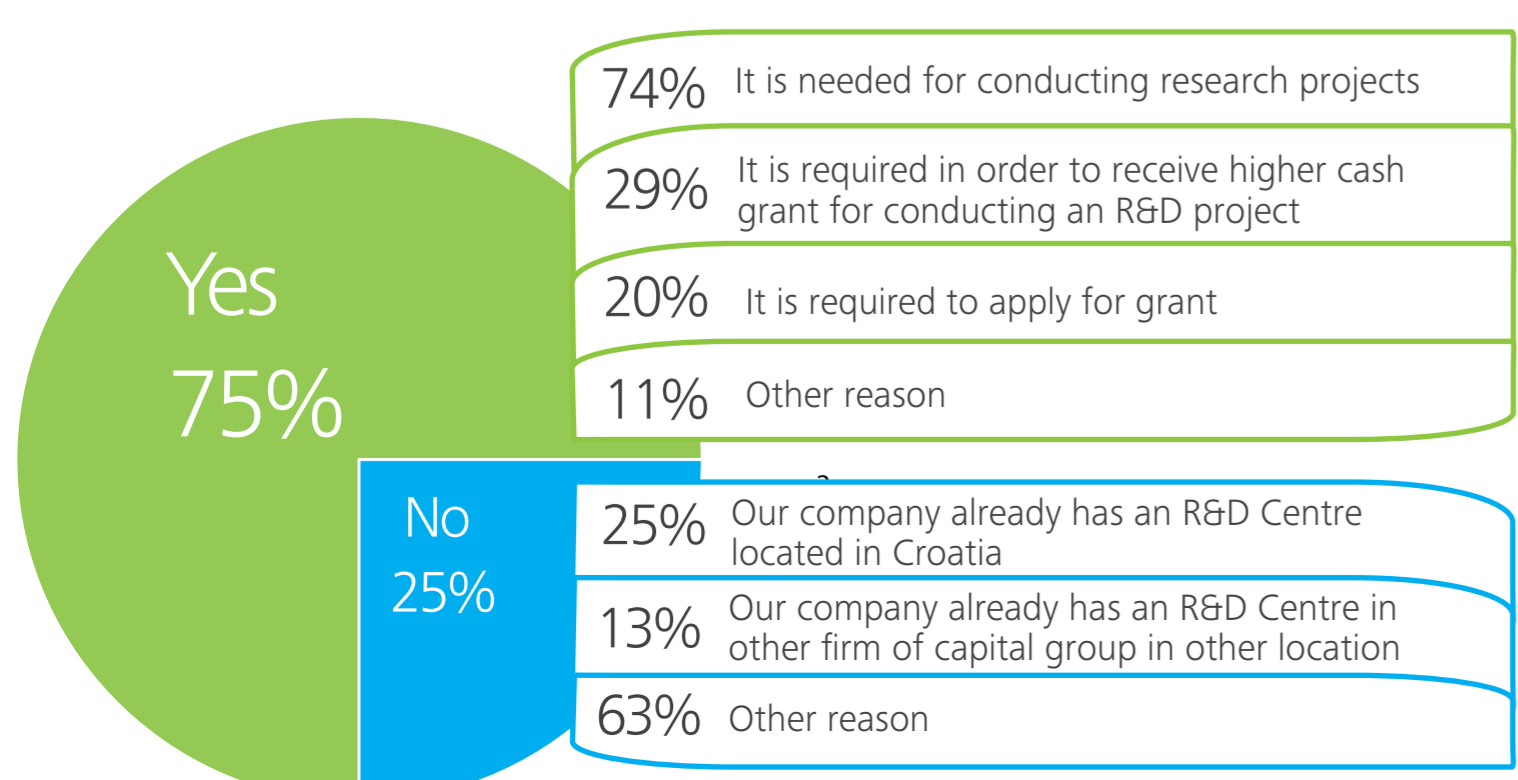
74% It is needed for conducting research projects

29% It is required in order to receive higher cash grant for conducting an R&D project

20% It is required to apply for grant

11% Other reason

Yes
75%

No
25%

25% Our company already has an R&D Centre located in Croatia

13% Our company already has an R&D Centre in other firm of capital group in other location

63% Other reason